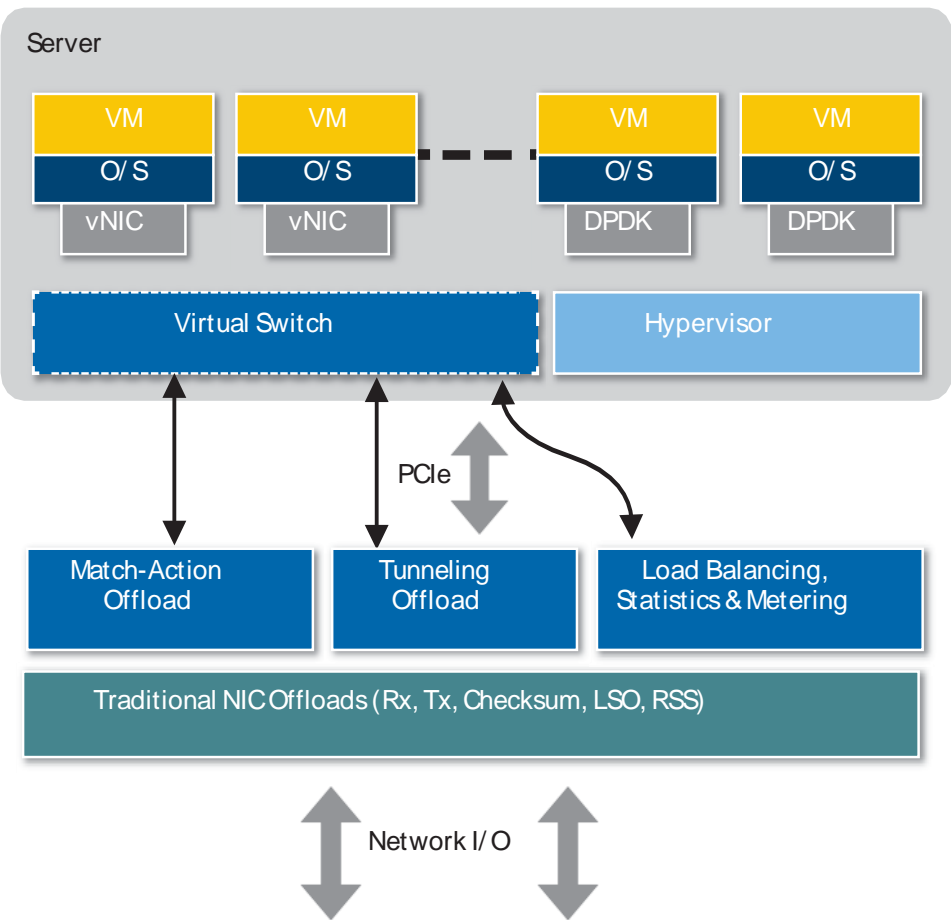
Server

VM
O/S
vNIC

VM
O/S
vNIC

VM
O/S
DPDK

VM
O/S
DPDK

Virtual Switch

Hypervisor

PCIe

Match-Action Offload

Tunneling Offload

Load Balancing, Statistics & Metering

Traditional NIC Offloads (Rx, Tx, Checksum, LSO, RSS)

Network I/O